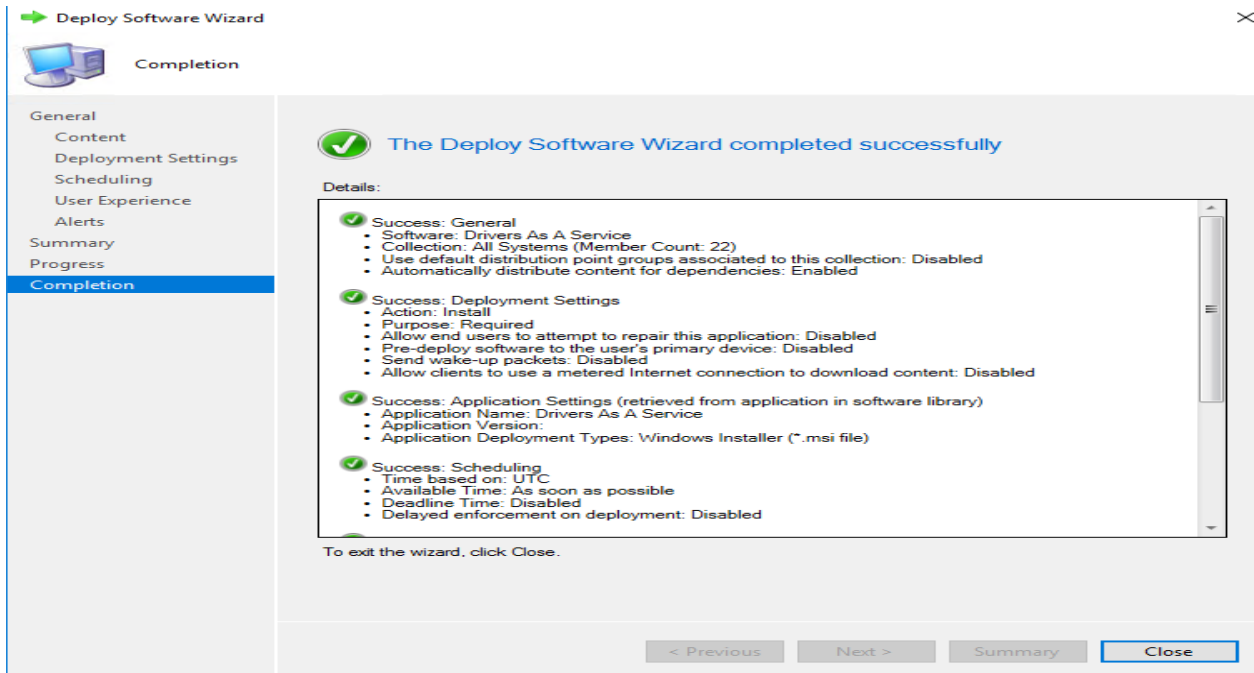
Deploy Software Wizard

Completion

General
Content
Deployment Settings
Scheduling
User Experience
Alerts
Summary
Progress
Completion

The Deploy Software Wizard completed successfully

Details:

Success: General
• Software: Drivers As A Service
• Collection: All Systems (Member Count: 22)
• Use default distribution point groups associated to this collection: Disabled
• Automatically distribute content for dependencies: Enabled

Success: Deployment Settings
• Action: Install
• Purpose: Required
• Allow end users to attempt to repair this application: Disabled
• Pre-deploy software to the user's primary device: Disabled
• Send wake-up packets: Disabled
• Allow clients to use a metered Internet connection to download content: Disabled

Success: Application Settings (retrieved from application in software library)
• Application Name: Drivers As A Service
• Application Version:
• Application Deployment Types: Windows Installer (*.msi file)

Success: Scheduling
• Time based on: UTC
• Available Time: As soon as possible
• Deadline Time: Disabled
• Delayed enforcement on deployment: Disabled

To exit the wizard, click Close.

< Previous
Next >
Summary
Close